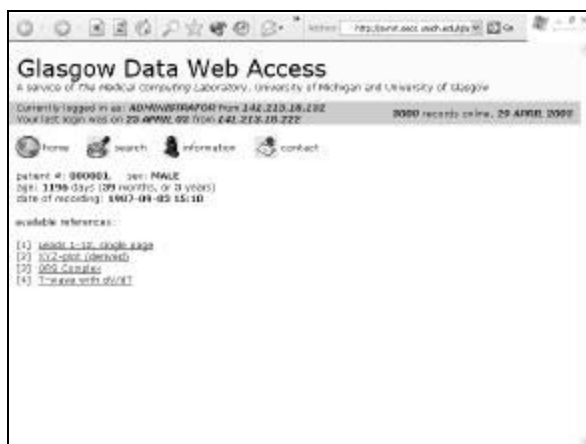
Address http://sunst.eecs.umich.edu/gla Go

Glasgow Data Web Access
A service of the Medical Computing Laboratory, University of Michigan and University of Glasgow

Currently logged in as: ADMINISTRATOR from 141.213.18.232
Your last login was on 25 APRIL 02 from 141.213.18.222

3000 records online, 29 APRIL 2002

home search information contact

patient #: 000001 sex: MALE
age: 1196 days (39 months, or 3 years)
date of recording: 1987-09-03 15:10

available references:

[1] Leads 1-10, single page
[2] XYZ-plot (derived)
[3] QRS Complex
[4] T-wave with dV/dT